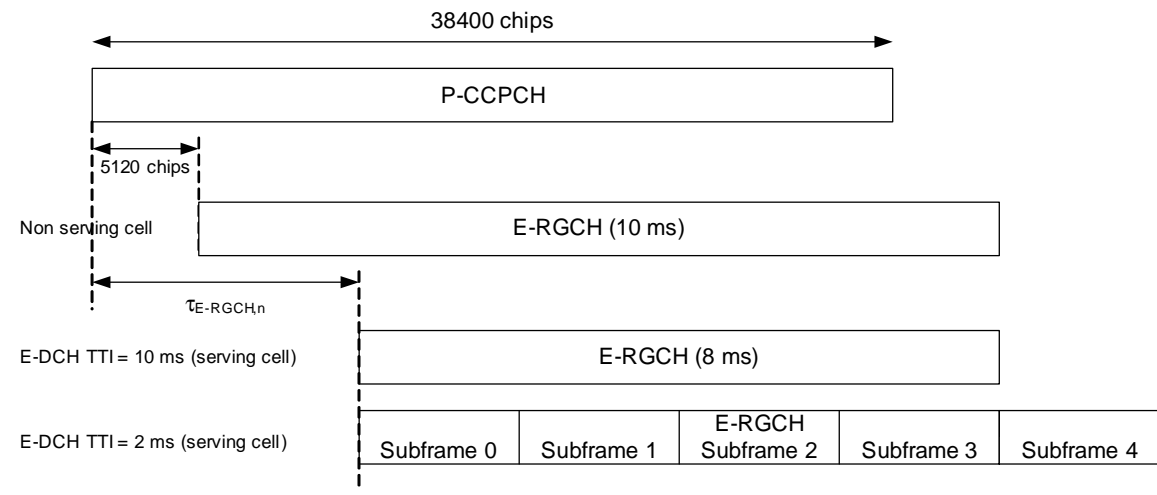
38400 chips

P-CCPCH

5120 chips

Non serving cell

E-RGCH (10 ms)

$\tau_{E\text{-}RGCH,n}$

E-DCH TTI = 10 ms (serving cell)

E-RGCH (8 ms)

E-DCH TTI = 2 ms (serving cell)

Subframe 0

Subframe 1

E-RGCH
Subframe 2

Subframe 3

Subframe 4